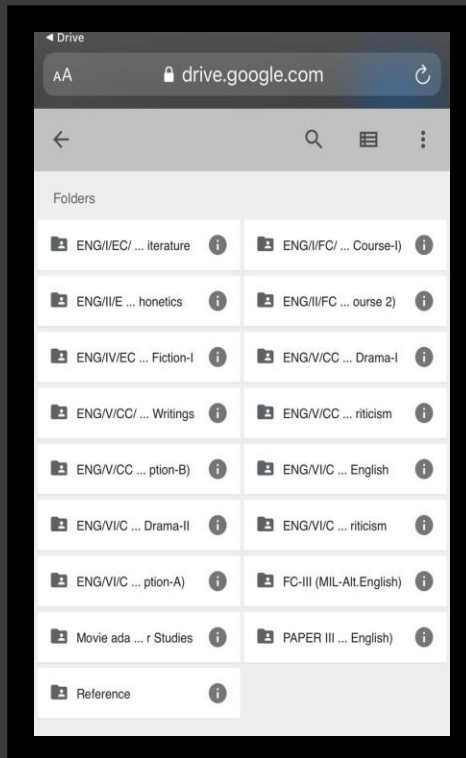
◀ Drive

AA drive.google.com

Folders

ENG/I/EC/ ... iterature

ENG/I/FC/ ... Course-I)

ENG/II/E ... honetics

ENG/II/FC ... ourse 2)

ENG/IV/EC ... Fiction-I

ENG/V/CC ... Drama-I

ENG/V/CC/ ... Writings

ENG/V/CC ... riticism

ENG/V/CC ... ption-B)

ENG/VI/C ... English

ENG/VI/C ... Drama-II

ENG/VI/C ... riticism

ENG/VI/C ... ption-A)

FC-III (MIL-Alt.English)

Movie ada ... r Studies

PAPER III ... English)

Reference